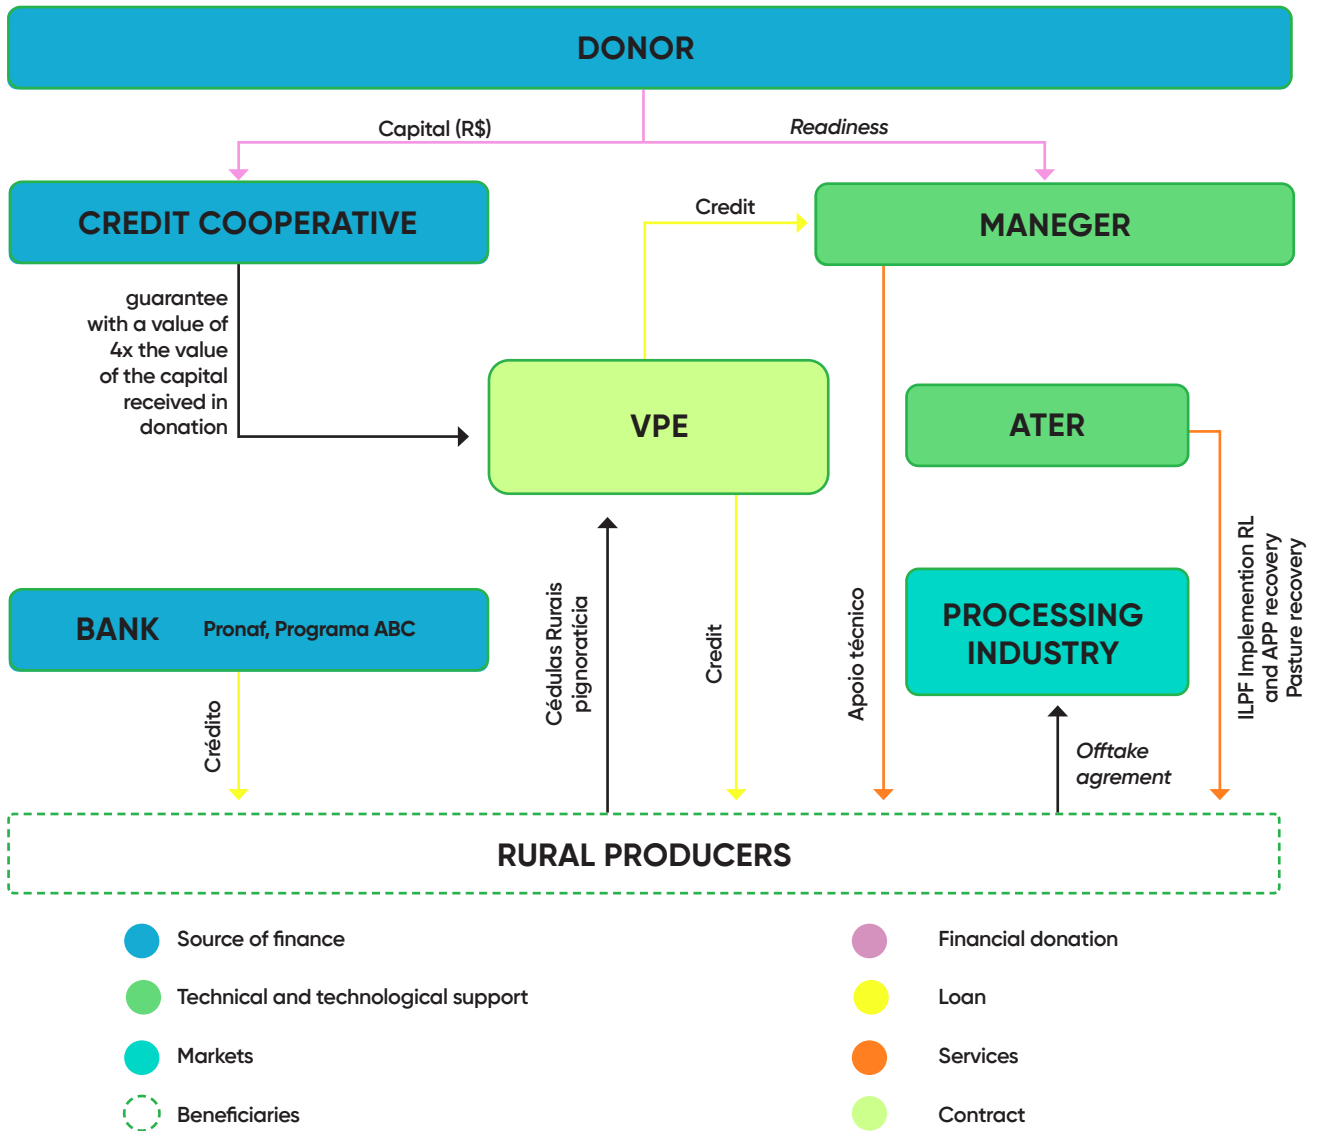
DONOR

Capital (R$)

*Readiness*

CREDIT COOPERATIVE

Credit

MANEGER

guarantee with a value of 4x the value of the capital received in donation

VPE

ATER

BANK Pronaf, Programa ABC

Crédito

Cédulas Rurais pignoraticia

Credit

Apoio técnico

PROCESSING INDUSTRY

ILPF Implemention RL and APP recovery Pasture recovery

*Offtake agrement*

RURAL PRODUCERS

Source of finance

Technical and technological support

Markets

Beneficiaries

Financial donation

Loan

Services

Contract